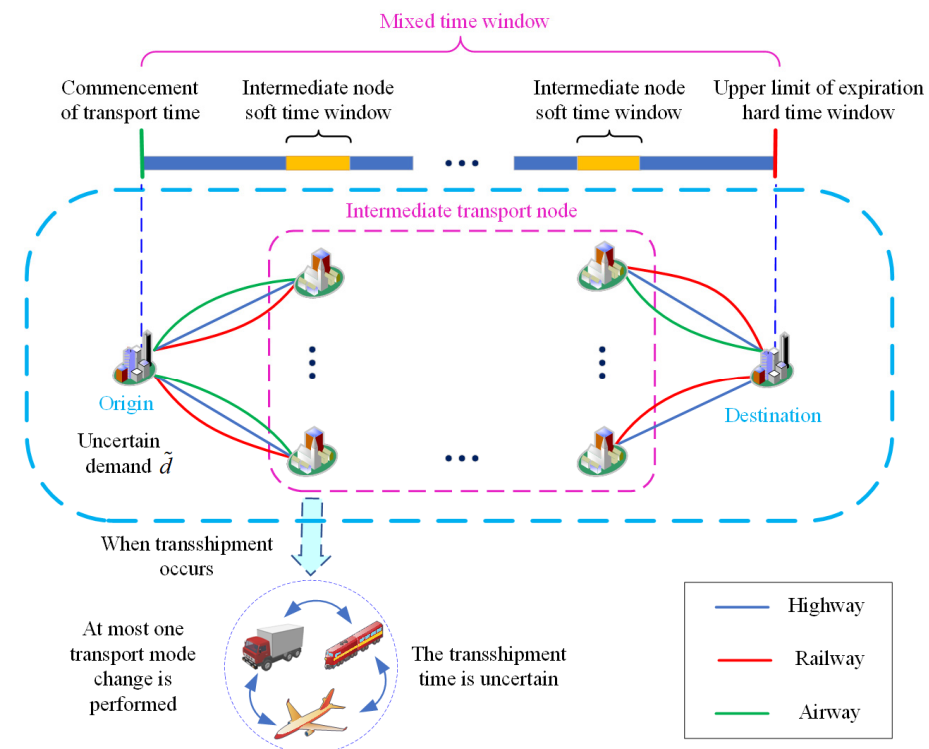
Mixed time window

Commencement of transport time

Intermediate node soft time window

Intermediate node soft time window

Upper limit of expiration hard time window

Intermediate transport node

Origin

Destination

Uncertain demand $\tilde{d}$

When transshipment occurs

At most one transport mode change is performed

The transshipment time is uncertain

Highway

Railway

Airway